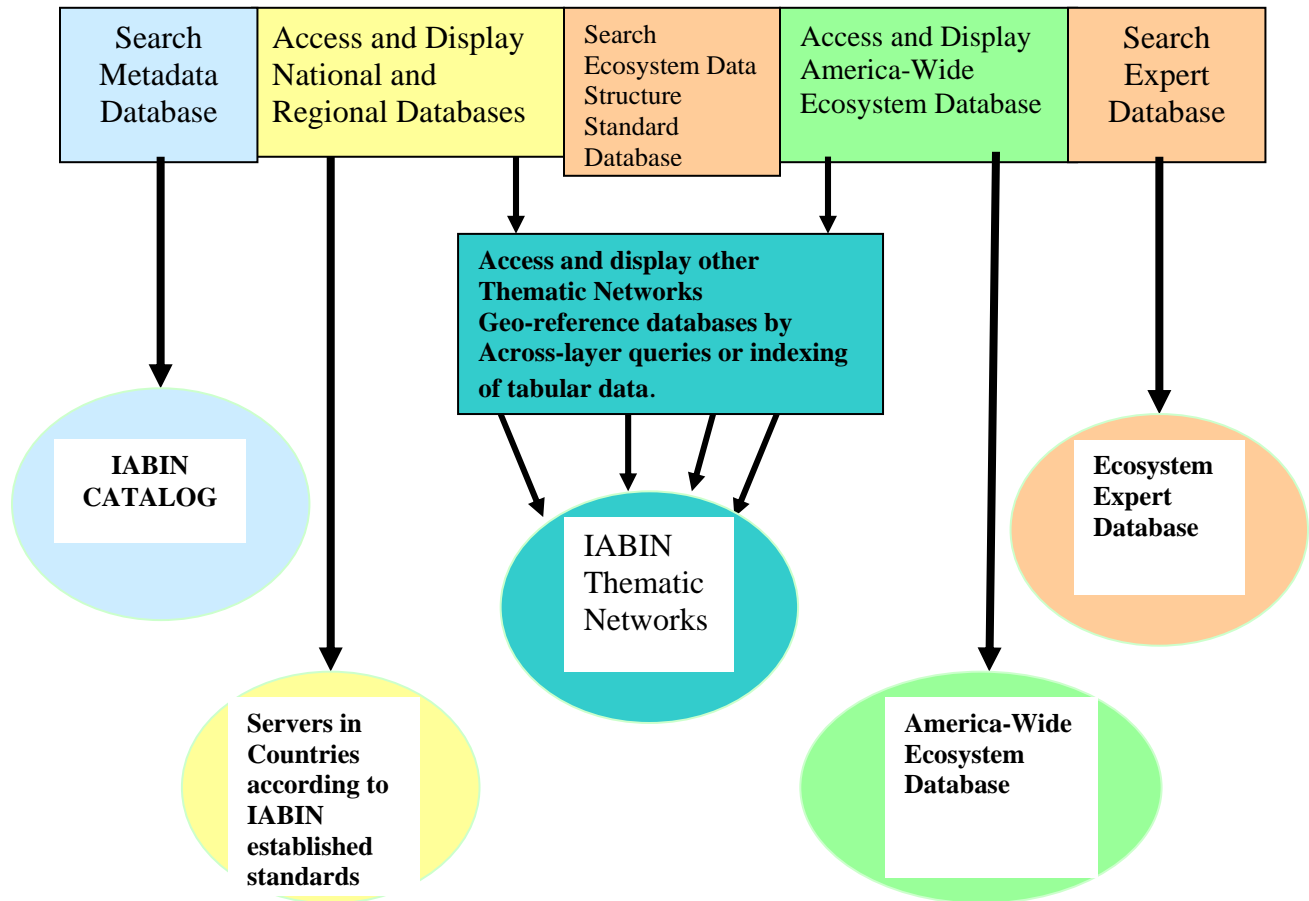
Search Metadata Database

Access and Display National and Regional Databases

Search Ecosystem Data Structure Standard Database

Access and Display America-Wide Ecosystem Database

Search Expert Database

Access and display other Thematic Networks Geo-reference databases by Across-layer queries or indexing of tabular data.

IABIN CATALOG

IABIN Thematic Networks

Ecosystem Expert Database

Servers in Countries according to IABIN established standards

America-Wide Ecosystem Database